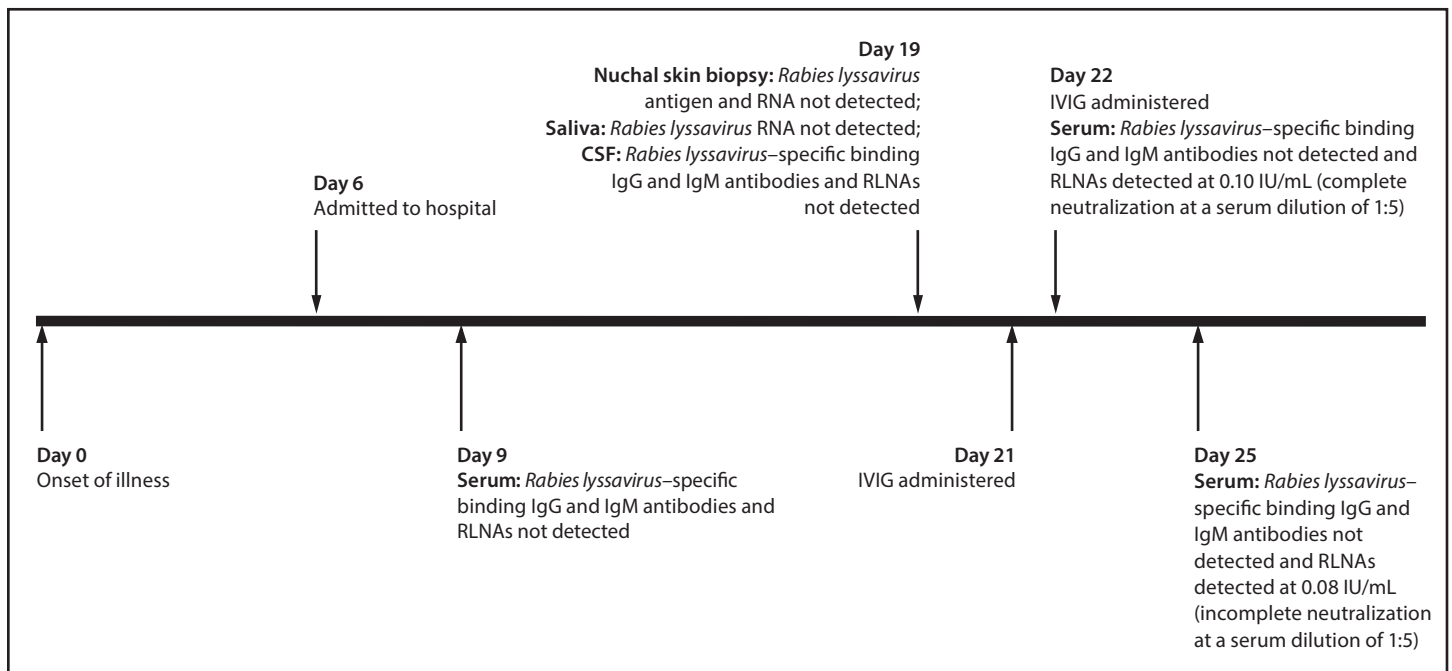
Day 19
Nuchal skin biopsy: Rabies lyssavirus antigen and RNA not detected; Saliva: Rabies lyssavirus RNA not detected; CSF: Rabies lyssavirus–specific binding IgG and IgM antibodies and RLNAs not detected

Day 22
IVIG administered
Serum: Rabies lyssavirus–specific binding IgG and IgM antibodies not detected and RLNAs detected at 0.10 IU/mL (complete neutralization at a serum dilution of 1:5)

Day 6
Admitted to hospital

Day 0
Onset of illness

Day 9
Serum: Rabies lyssavirus–specific binding IgG and IgM antibodies and RLNAs not detected

Day 21
IVIG administered

Day 25
Serum: Rabies lyssavirus–specific binding IgG and IgM antibodies not detected and RLNAs detected at 0.08 IU/mL (incomplete neutralization at a serum dilution of 1:5)